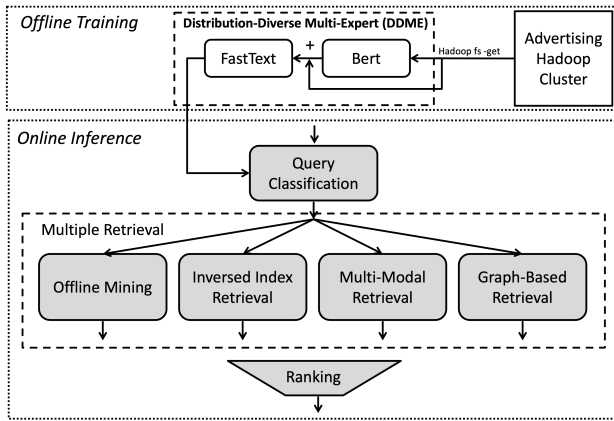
Offline Training

Distribution-Diverse Multi-Expert (DDME)

FastText

+

Bert

Hadoop fs -get

Advertising Hadoop Cluster

Online Inference

Query Classification

Multiple Retrieval

Offline Mining

Inversed Index Retrieval

Multi-Modal Retrieval

Graph-Based Retrieval

Ranking